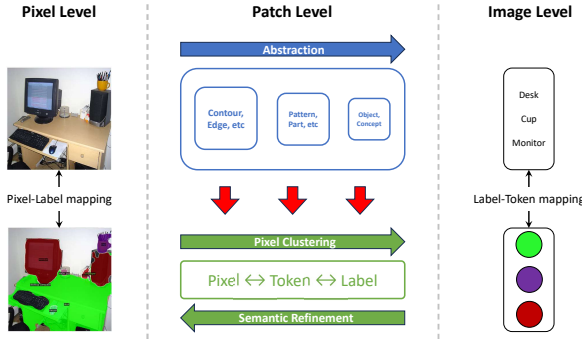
Pixel Level

Pixel-Label mapping

Patch Level

Abstraction

Contour, Edge, etc

Pattern, Part, etc

Object, Concept

Pixel Clustering

Pixel $\leftrightarrow$ Token $\leftrightarrow$ Label

Semantic Refinement

Image Level

Desk

Cup

Monitor

Label-Token mapping